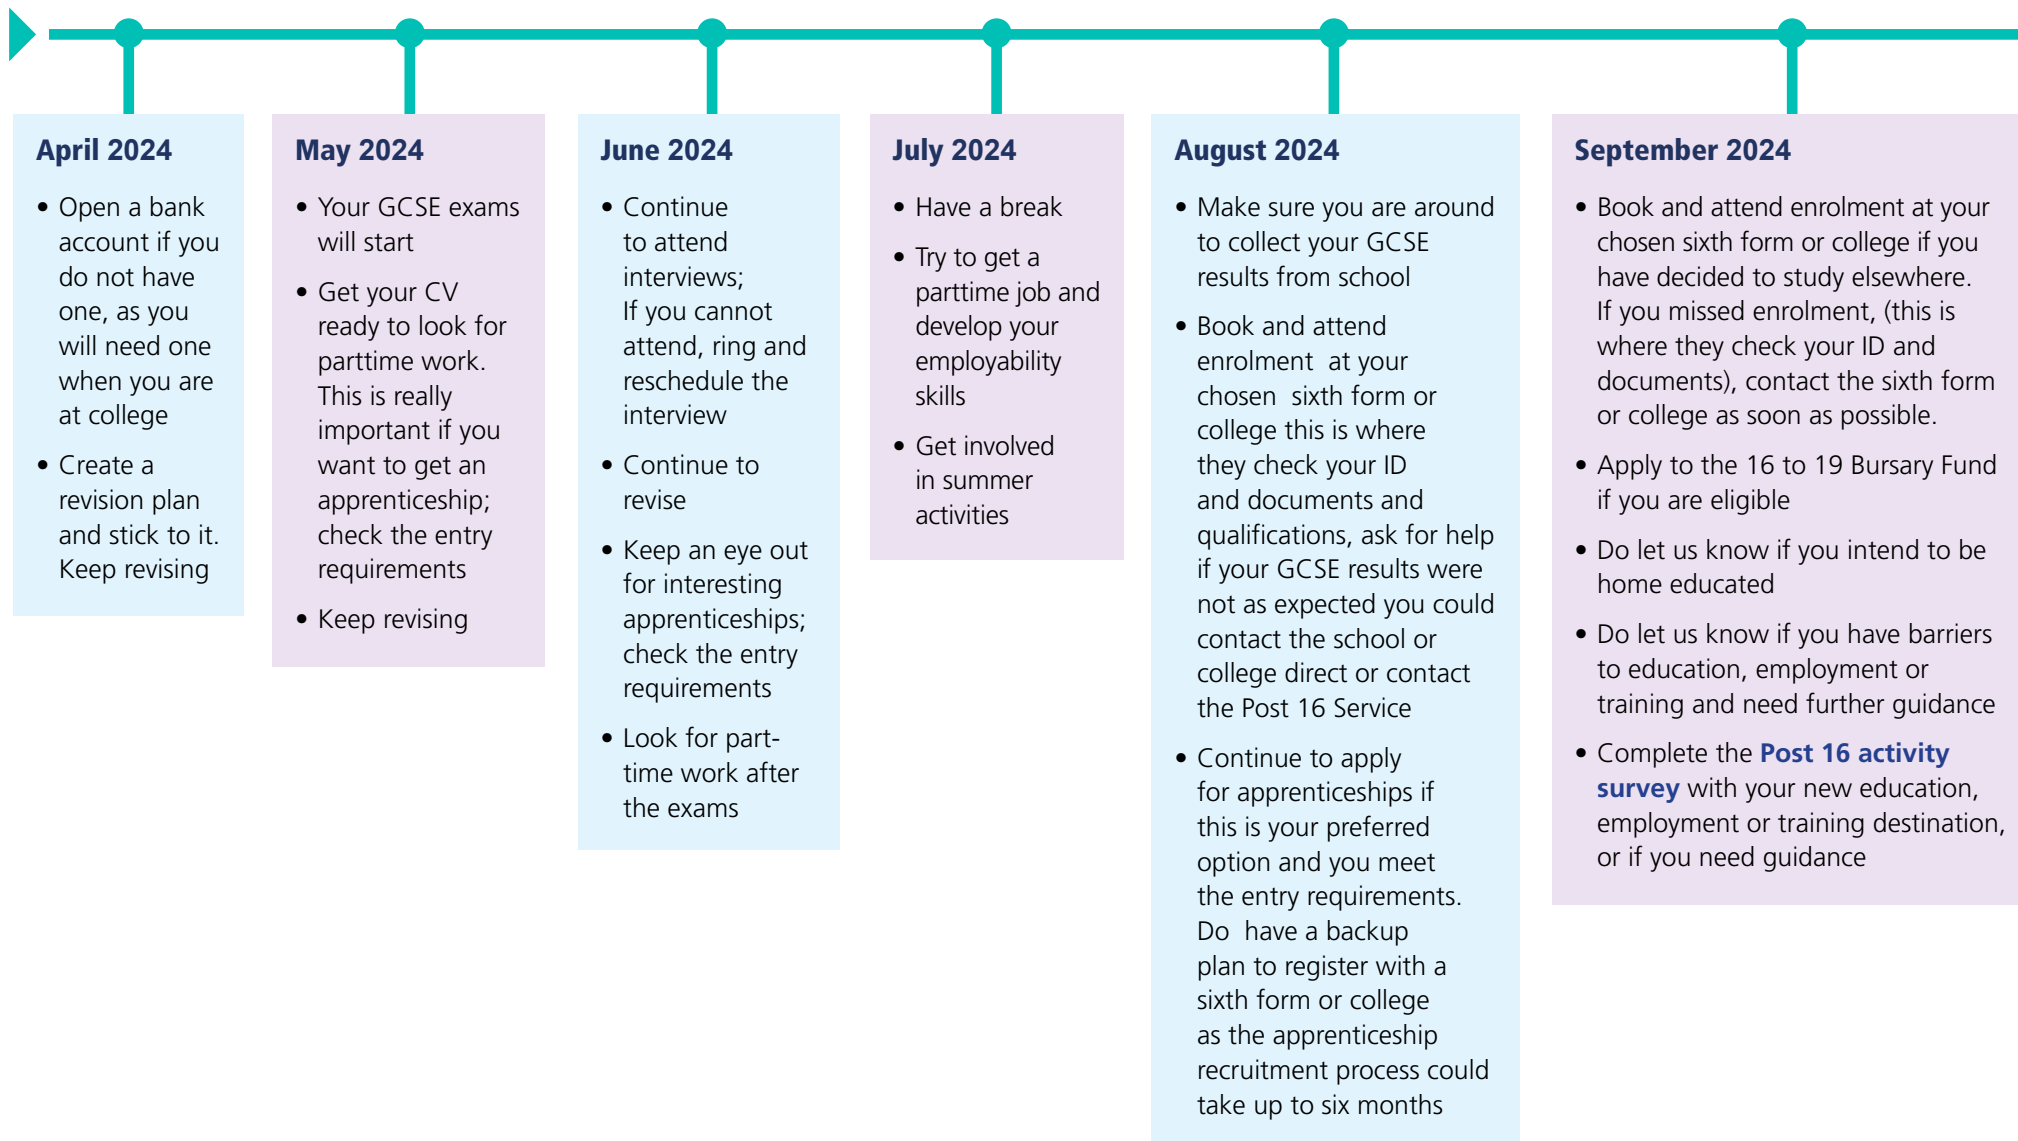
April 2024

• Open a bank account if you do not have one, as you will need one when you are at college
• Create a revision plan and stick to it. Keep revising

May 2024

• Your GCSE exams will start
• Get your CV ready to look for parttime work. This is really important if you want to get an apprenticeship; check the entry requirements
• Keep revising

June 2024

• Continue to attend interviews; If you cannot attend, ring and reschedule the interview
• Continue to revise
• Keep an eye out for interesting apprenticeships; check the entry requirements
• Look for part-time work after the exams

July 2024

• Have a break
• Try to get a parttime job and develop your employability skills
• Get involved in summer activities

August 2024

• Make sure you are around to collect your GCSE results from school
• Book and attend enrolment at your chosen sixth form or college this is where they check your ID and documents and qualifications, ask for help if your GCSE results were not as expected you could contact the school or college direct or contact the Post 16 Service
• Continue to apply for apprenticeships if this is your preferred option and you meet the entry requirements. Do have a backup plan to register with a sixth form or college as the apprenticeship recruitment process could take up to six months

September 2024

• Book and attend enrolment at your chosen sixth form or college if you have decided to study elsewhere. If you missed enrolment, (this is where they check your ID and documents), contact the sixth form or college as soon as possible.
• Apply to the 16 to 19 Bursary Fund if you are eligible
• Do let us know if you intend to be home educated
• Do let us know if you have barriers to education, employment or training and need further guidance
• Complete the Post 16 activity survey with your new education, employment or training destination, or if you need guidance